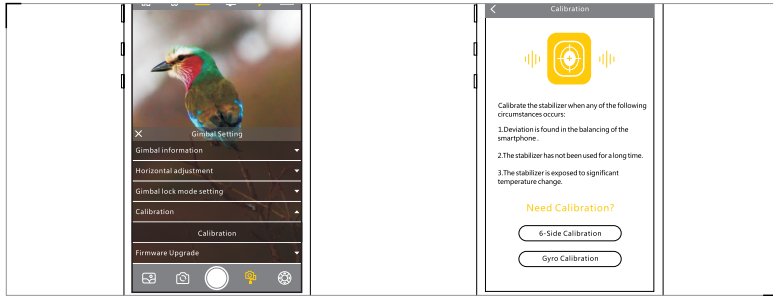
Gimbal Setting

Gimbal information

Horizontal adjustment

Gimbal lock mode setting

Calibration

Calibration

Firmware Upgrade

Calibration

Calibrate the stabilizer when any of the following circumstances occurs:

1.Deviation is found in the balancing of the smartphone .

2.The stabilizer has not been used for a long time.

3.The stabilizer is exposed to significant temperature change.

Need Calibration?

6-Side Calibration

Gyro Calibration